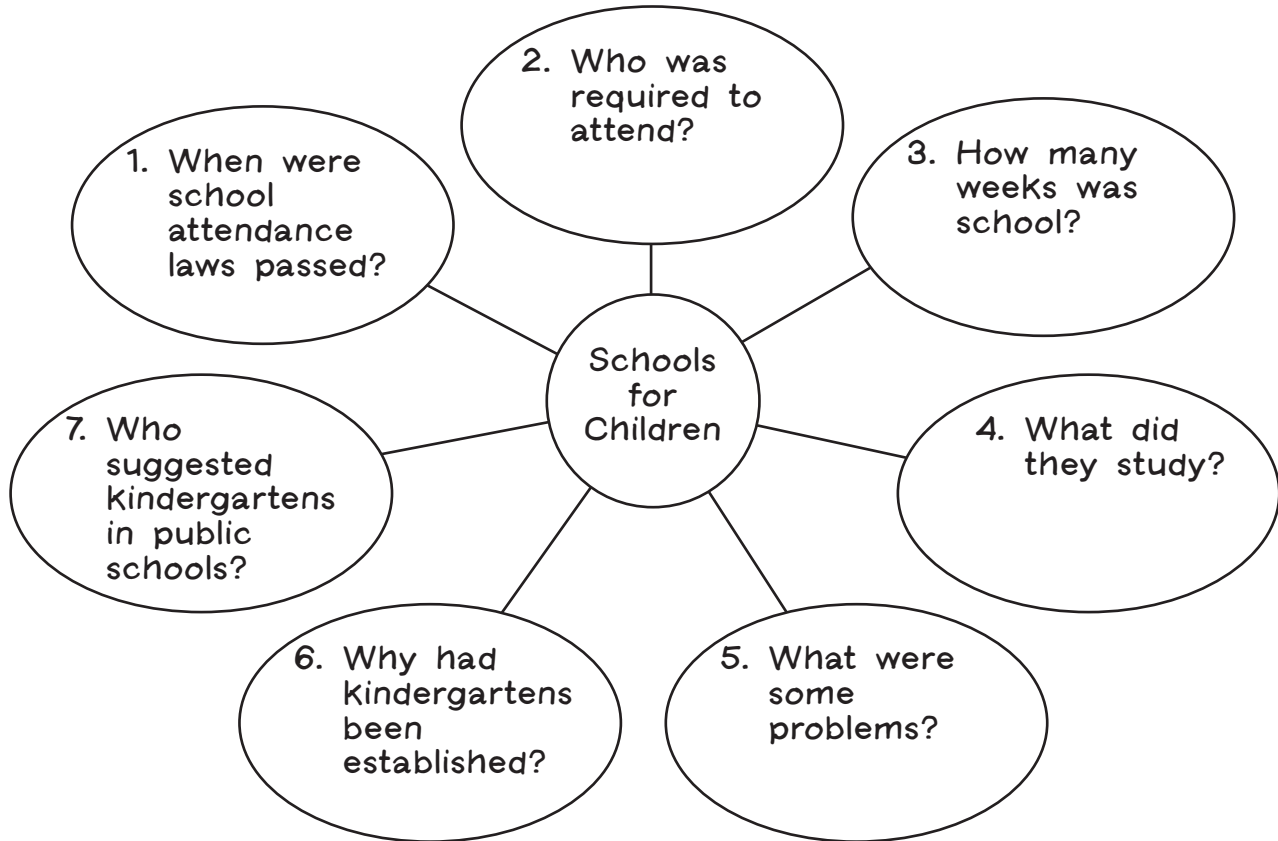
Schools for Children

1. When were school attendance laws passed?

2. Who was required to attend?

3. How many weeks was school?

4. What did they study?

5. What were some problems?

6. Why had kindergartens been established?

7. Who suggested kindergartens in public schools?